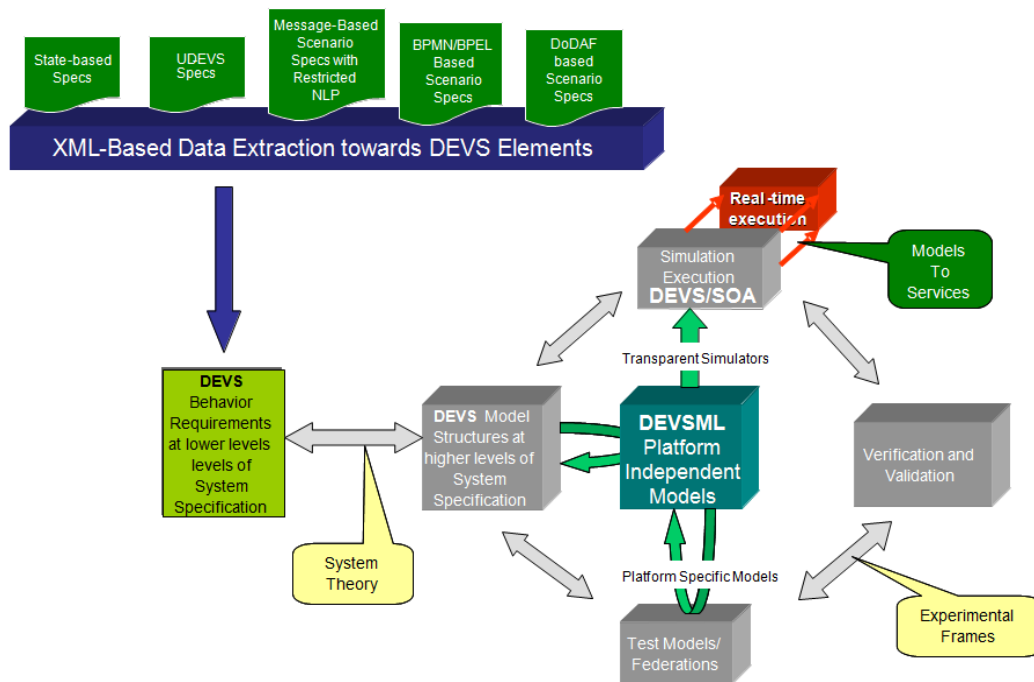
State-based Specs

UDEVS Specs

Message-Based Scenario Specs with Restricted NLP

BPMN/BPEL Based Scenario Specs

DoDAF based Scenario Specs

XML-Based Data Extraction towards DEVS Elements

Real-time execution

Simulation Execution
DEVS/SOA

Models To Services

Transparent Simulators

DEVS Behavior Requirements at lower levels levels of System Specification

DEVS Model Structures at higher levels of System Specification

DEVSML Platform Independent Models

Verification and Validation

System Theory

Platform Specific Models

Experimental Frames

Test Models/ Federations